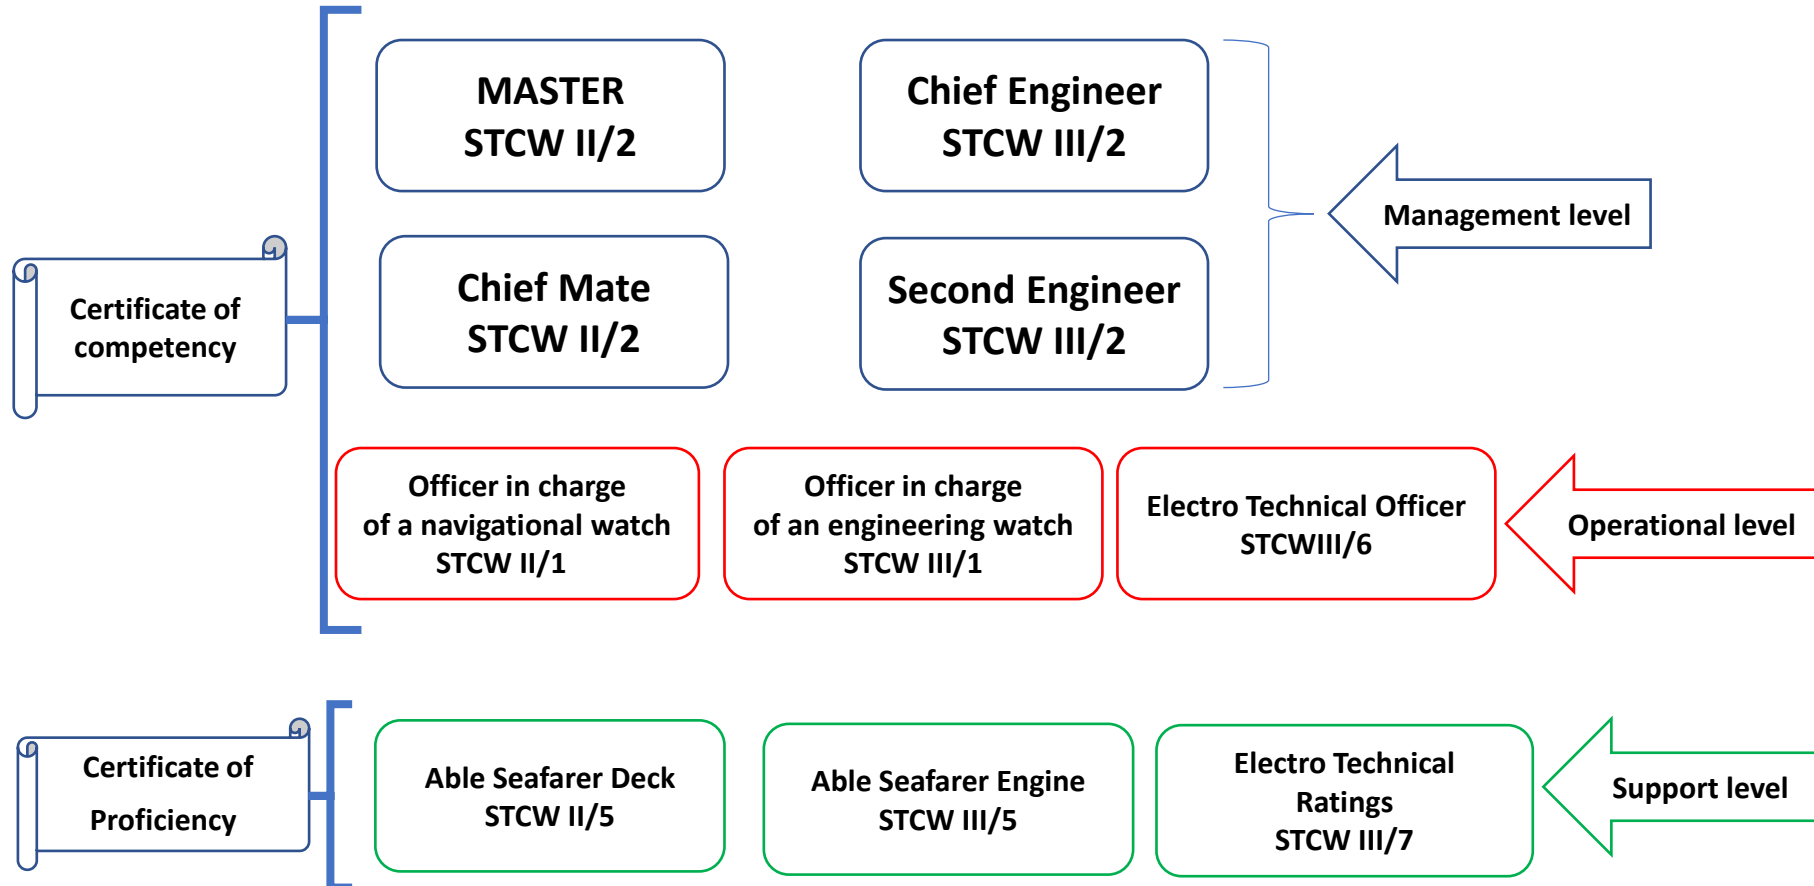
Certificate of competency

MASTER
STCW II/2

Chief Engineer
STCW III/2

Chief Mate
STCW II/2

Second Engineer
STCW III/2

Management level

Officer in charge of a navigational watch STCW II/1

Officer in charge of an engineering watch STCW III/1

Electro Technical Officer STCWIII/6

Operational level

Certificate of Proficiency

Able Seafarer Deck STCW II/5

Able Seafarer Engine STCW III/5

Electro Technical Ratings STCW III/7

Support level